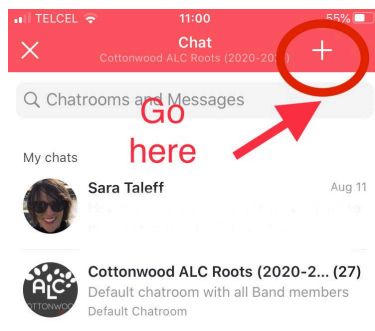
TELCEL 11:00 55%

Chat
Cottonwood ALC Roots (2020-20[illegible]

+

Chatrooms and Messages

Go here

My chats

Sara Taleff
Aug 11
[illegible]

Cottonwood ALC Roots (2020-2... (27)
Default chatroom with all Band members
Default Chatroom

ALC
COTTONWOOD